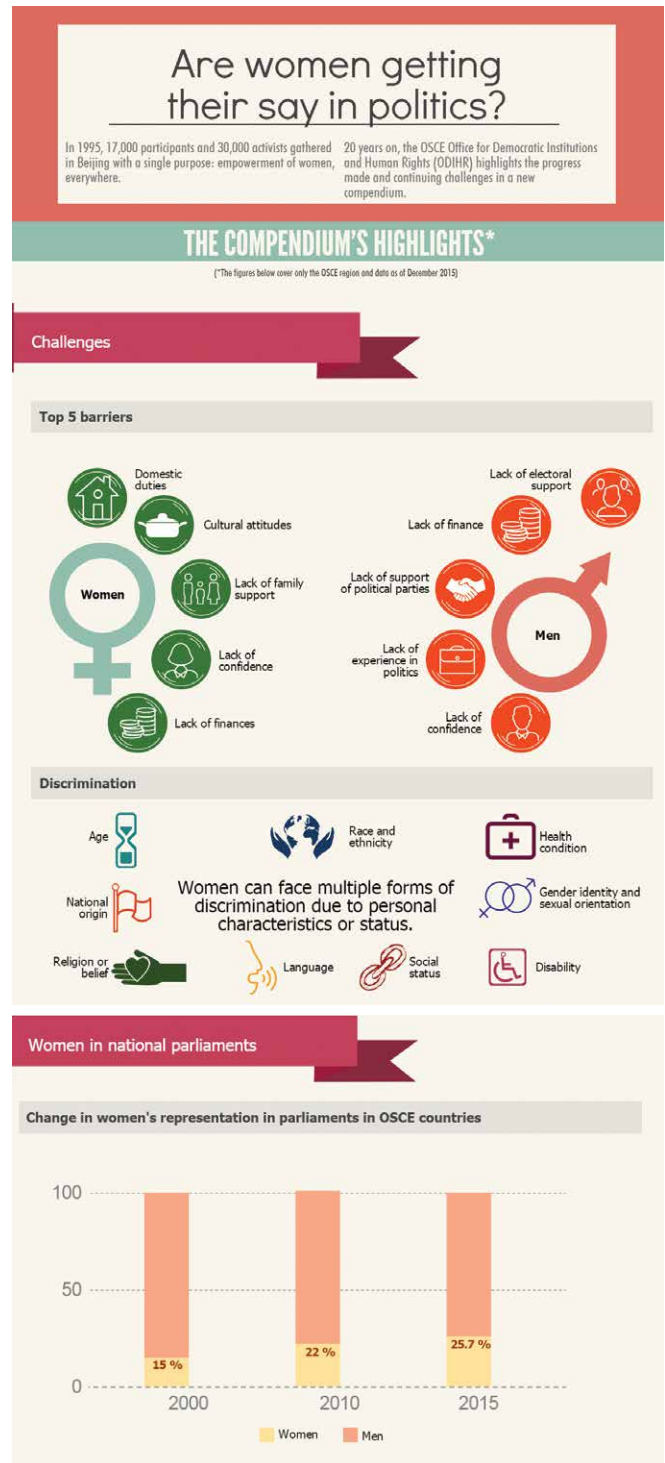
Are women getting their say in politics?

In 1995, 17,000 participants and 30,000 activists gathered in Beijing with a single purpose: empowerment of women, everywhere.

20 years on, the OSCE Office for Democratic Institutions and Human Rights (ODIHR) highlights the progress made and continuing challenges in a new compendium.

THE COMPENDIUM'S HIGHLIGHTS*

(*The figures below cover only the OSCE region and data as of December 2015)

Challenges

Top 5 barriers

Women

Domestic duties

Cultural attitudes

Lack of family support

Lack of confidence

Lack of finances

Men

Lack of electoral support

Lack of finance

Lack of support of political parties

Lack of experience in politics

Lack of confidence

Discrimination

Age

Race and ethnicity

Health condition

National origin

Women can face multiple forms of discrimination due to personal characteristics or status.

Gender identity and sexual orientation

Religion or belief

Language

Social status

Disability

Women in national parliaments

Change in women's representation in parliaments in OSCE countries

100

50

0

15 %

22 %

25.7 %

2000

2010

2015

Women

Men